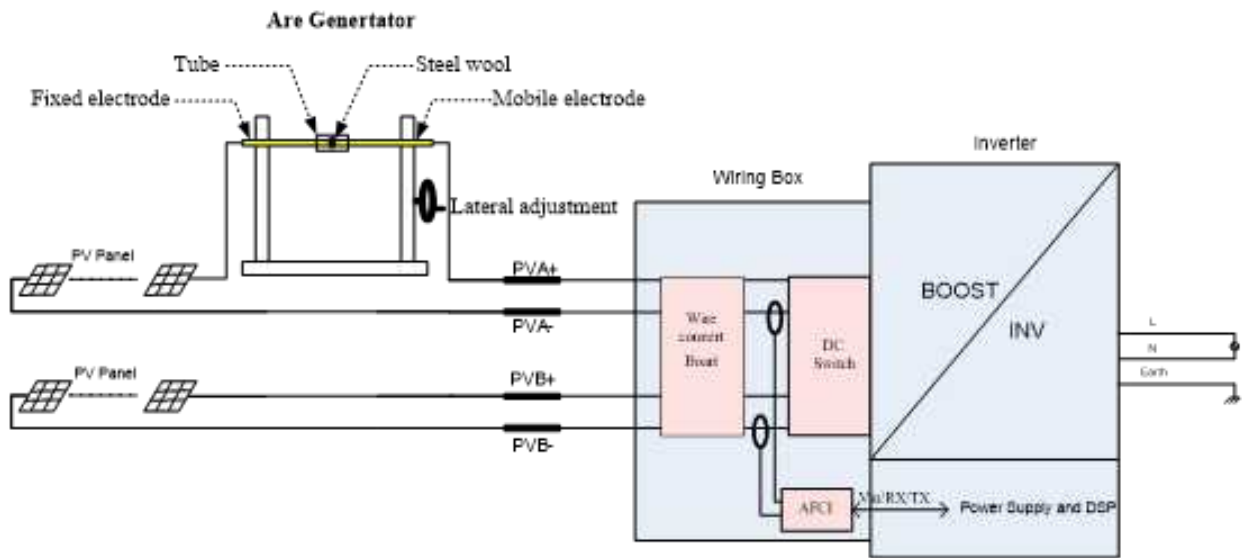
Are Generator

Tube

Steel wool

Fixed electrode

Mobile electrode

Lateral adjustment

PV Panel

PVA+

PVA-

PV Panel

PVB+

PVB-

Wiring Box

Wire connect Board

DC Switch

ARCI

Vin/RX/TX

Inverter

BOOST

INV

L

N

Earth

Power Supply and DSP